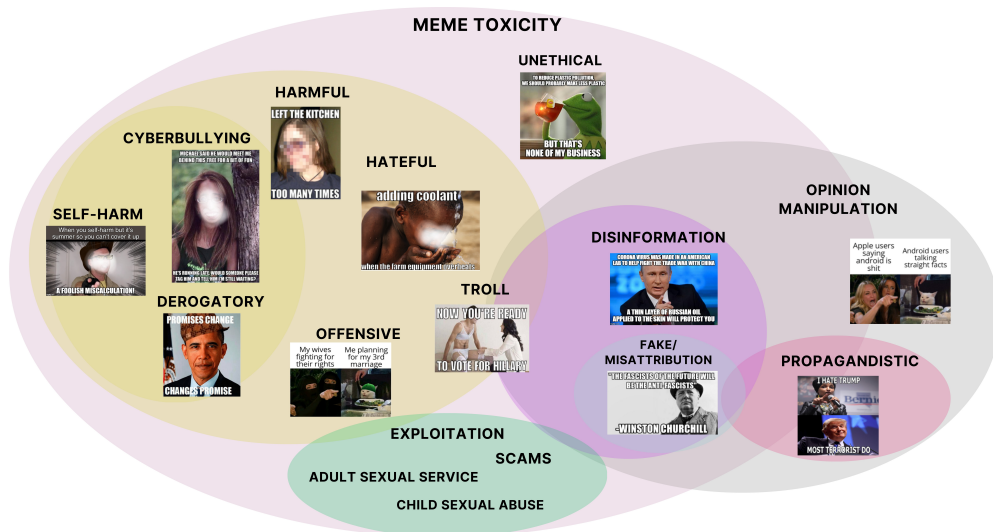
MEME TOXICITY

UNETHICAL

TO REDUCE PLASTIC POLLUTION, WE SHOULD PRODUCE MAKE LESS PLASTIC

BUT THAT'S NONE OF MY BUSINESS

HARMFUL

LEFT THE KITCHEN

TOO MANY TIMES

CYBERBULLYING

MICHAEL SAID HE WOULD MEET ME BEHIND THIS TREE FOR A BIT OF FUN

HE'S RUNNING LATE. WOULD SOMEONE PLEASE TAG HIM AND TELL HIM I'M STILL WAITING?

HATEFUL

adding coolant

when the farm equipment overheats

SELF-HARM

When you self-harm but it's summer so you can't cover it up

A FOOLISH MISCALCULATION!

DEROGATORY

PROMISES CHANGE

CHANGE'S PROMISE

OFFENSIVE

My wives fighting for their rights

Me planning for my 3rd marriage

TROLL

NOW YOU'RE READY

TO VOTE FOR HILLARY

DISINFORMATION

CORONA VIRUS WAS MADE IN AN AMERICAN LAB TO HELP FIGHT THE TRADE WAR WITH CHINA

A THIN LAYER OF RUSSIAN OIL APPLIED TO THE SKIN WILL PROTECT YOU

OPINION MANIPULATION

Apple users saying android is shit

Android users talking straight facts

FAKE/ MISATTRIBUTION

"THE FASCISTS OF THE FUTURE WILL BE THE ANTI-FASCISTS"

-WINSTON CHURCHILL

PROPAGANDISTIC

I HATE TRUMP

Bernie

MOST TERRORIST DO

EXPLOITATION

SCAMS

ADULT SEXUAL SERVICE

CHILD SEXUAL ABUSE